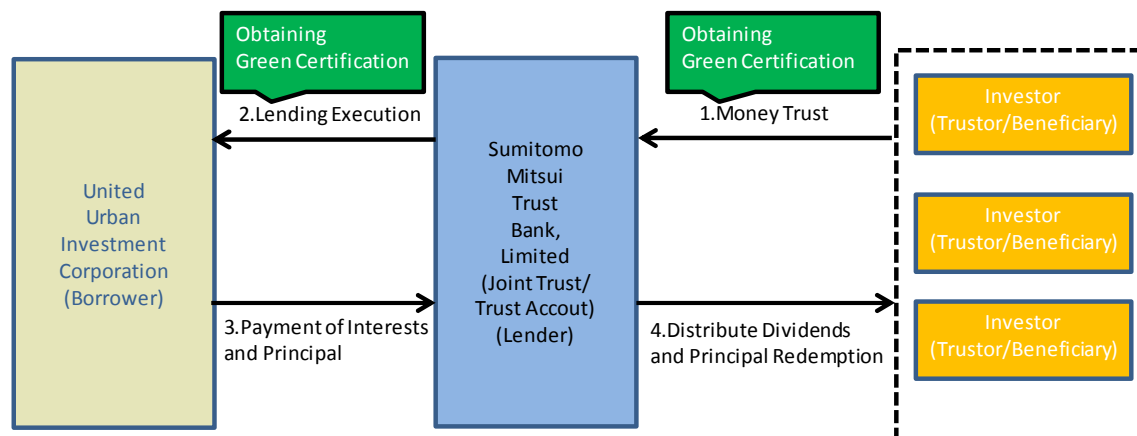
Obtaining Green Certification

Obtaining Green Certification

2.Lending Execution

1.Money Trust

United Urban Investment Corporation (Borrower)

Sumitomo Mitsui Trust Bank, Limited (Joint Trust/ Trust Accout) (Lender)

Investor (Trustor/Beneficiary)

Investor (Trustor/Beneficiary)

Investor (Trustor/Beneficiary)

3.Payment of Interests and Principal

4.Distribute Dividends and Principal Redemption